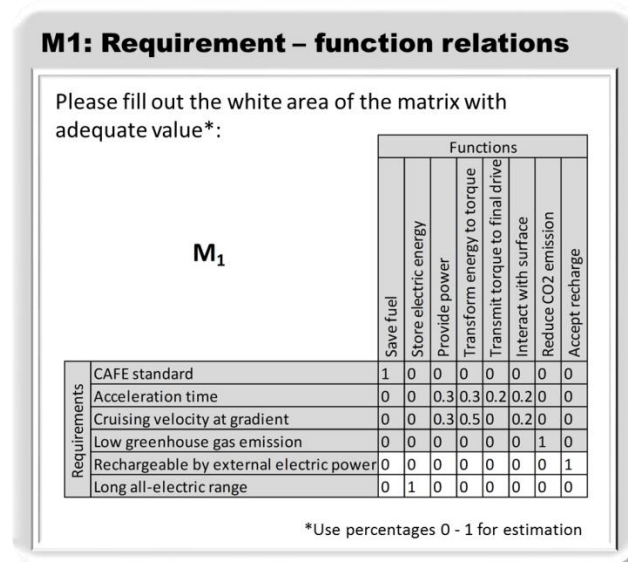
M1: Requirement – function relations

Please fill out the white area of the matrix with adequate value*:

$M_1$

| | | Functions | | | | | | | |
|---|---|---|---|---|---|---|---|---|---|
| | | Save fuel | Store electric energy | Provide power | Transform energy to torque | Transmit torque to final drive | Interact with surface | Reduce CO2 emission | Accept recharge |
| Requirements | CAFE standard | 1 | 0 | 0 | 0 | 0 | 0 | 0 | 0 |
| | Acceleration time | 0 | 0 | 0.3 | 0.3 | 0.2 | 0.2 | 0 | 0 |
| | Cruising velocity at gradient | 0 | 0 | 0.3 | 0.5 | 0 | 0.2 | 0 | 0 |
| | Low greenhouse gas emission | 0 | 0 | 0 | 0 | 0 | 0 | 1 | 0 |
| | Rechargeable by external electric power | 0 | 0 | 0 | 0 | 0 | 0 | 0 | 1 |
| | Long all-electric range | 0 | 1 | 0 | 0 | 0 | 0 | 0 | 0 |

*Use percentages 0 - 1 for estimation